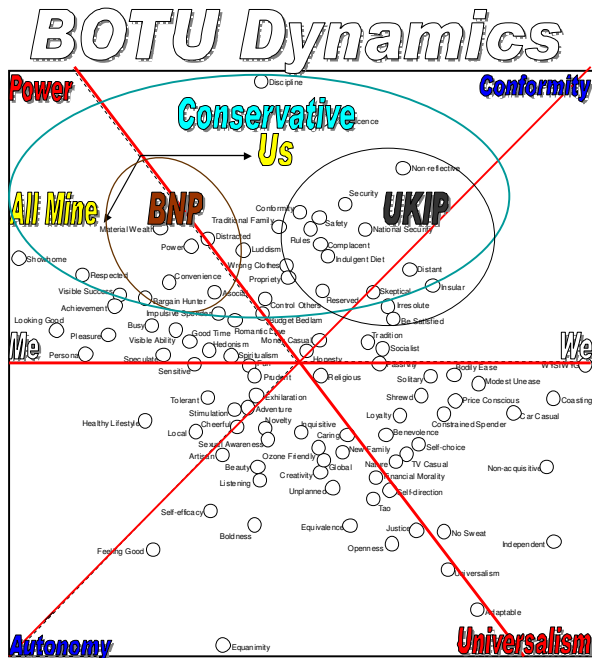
BOTU Dynamics

Power

Conformity

Conservative

Us

All Mine

BNP

UKIP

Me

We

Autonomy

Universalism

Discipline
Deference
Non-reflective
Security
Conformity
Safety
National Security
Traditional Family
Rules
Complacent
Material Wealth
Distracted
Indulgent Diet
Power
Luddism
Wrong Clothes
Distant
Showhome
Respected
Proprietry
Convenience
Insular
Visible Success
Skeptical
Associates
Reserved
Bargain Hunter
Irresolute
Achievement
Control Others
Be Satisfied
Impulsive Spender
Looking Good
Budget Bedlam
Busy
Tradition
Romantic Ease
Pleasure
Good Time
Visible Ability
Money Casual
Socialist
Hedonism
Persona
Speculator
Spiritualism
Honesty
Frugality
Bodily Ease
WISIWIG
Sensitive
Prudent
Religious
Solitary
Modest Unease
Shrewd
Tolerant
Exhilaration
Price Conscious
Coasting
Adventure
Loyalty
Stimulation
Car Casual
Constrained Spender
Novelty
Healthy Lifestyle
Inquisitive
Benevolence
Cheerful
Local
Caring
Self-choice
Sexual Awareness
New Family
Artisan
Ozone Friendly
TV Casual
Nature
Non-acquisitive
Global
Beauty
Financial Morality
Creativity
Listening
Self-direction
Unplanned
Tao
Self-efficacy
Equivalence
Justice
No Sweat
Boldness
Feeling Good
Openness
Independent
Universalism
Adaptable
Equanimity